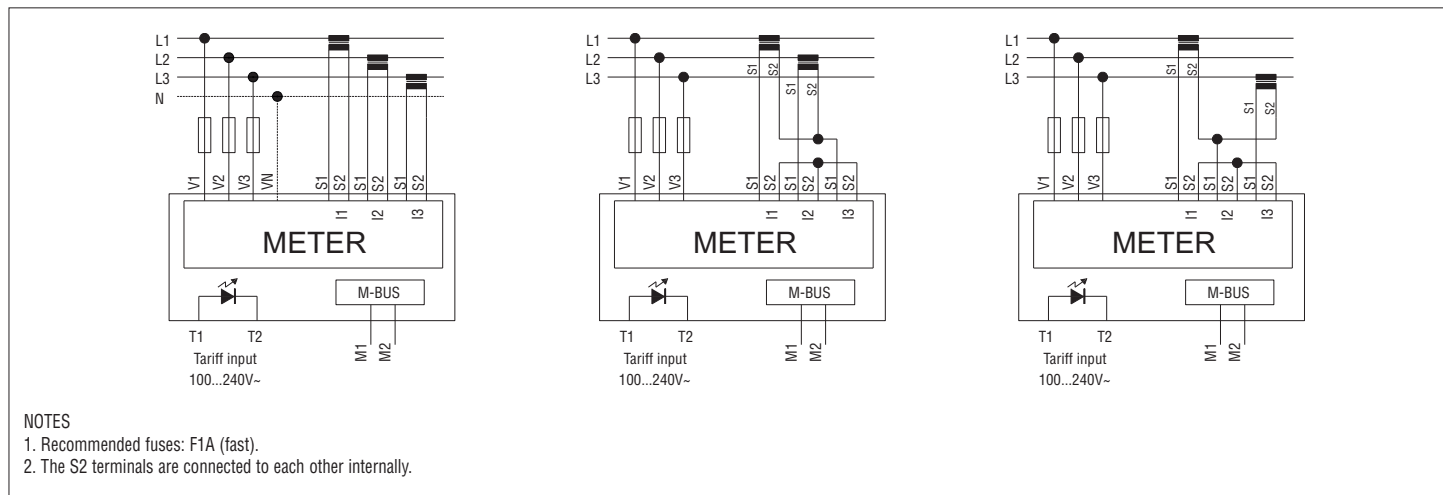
L1
L2
L3
N
V1 V2 V3 VN
S1 S2 S1 S2 S1 S2
I1 I2 I3
METER
M-BUS
T1 T2
Tariff input
100...240V~
M1 M2

L1
L2
L3
S1 S2
S1 S2
V1 V2 V3
S1 S2 S1 S2 S1 S2
I1 I2 I3
METER
M-BUS
T1 T2
Tariff input
100...240V~
M1 M2

L1
L2
L3
S1 S2
S1 S2
V1 V2 V3
S1 S2 S1 S2 S1 S2
I1 I2 I3
METER
M-BUS
T1 T2
Tariff input
100...240V~
M1 M2

NOTES
1. Recommended fuses: F1A (fast).
2. The S2 terminals are connected to each other internally.